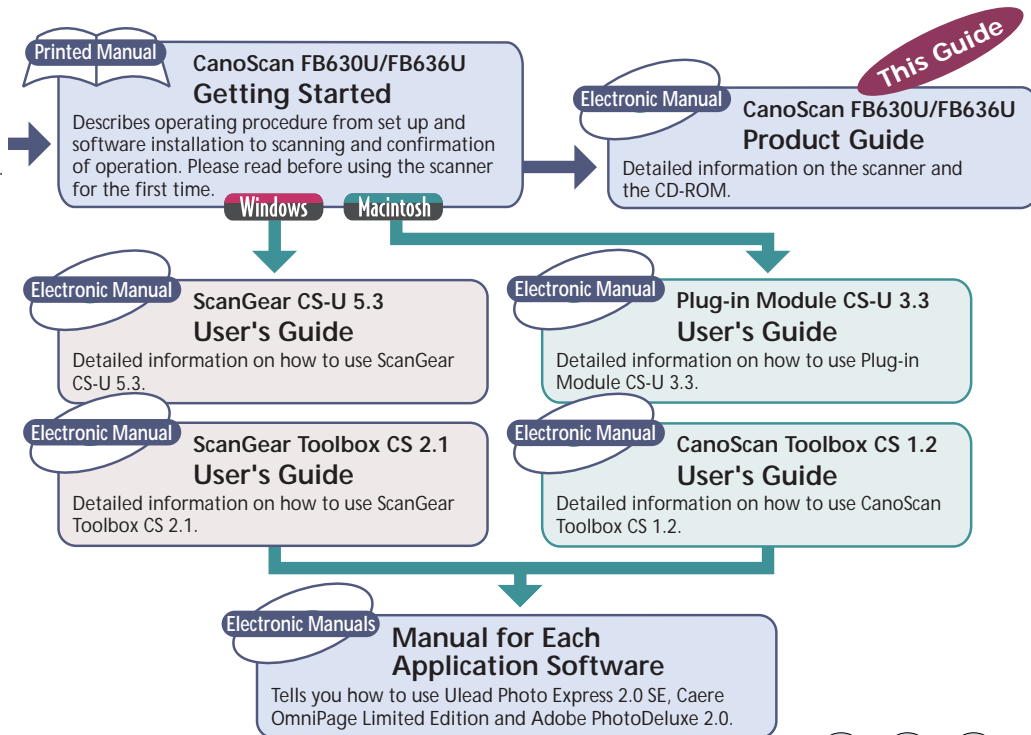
Printed Manual

CanoScan FB630U/FB636U
Getting Started

Describes operating procedure from set up and software installation to scanning and confirmation of operation. Please read before using the scanner for the first time.

This Guide

Electronic Manual

CanoScan FB630U/FB636U
Product Guide

Detailed information on the scanner and the CD-ROM.

Windows

Macintosh

Electronic Manual

ScanGear CS-U 5.3
User's Guide

Detailed information on how to use ScanGear CS-U 5.3.

Electronic Manual

Plug-in Module CS-U 3.3
User's Guide

Detailed information on how to use Plug-in Module CS-U 3.3.

Electronic Manual

ScanGear Toolbox CS 2.1
User's Guide

Detailed information on how to use ScanGear Toolbox CS 2.1.

Electronic Manual

CanoScan Toolbox CS 1.2
User's Guide

Detailed information on how to use CanoScan Toolbox CS 1.2.

Electronic Manuals

Manual for Each Application Software

Tells you how to use Ulead Photo Express 2.0 SE, Caere OmniPage Limited Edition and Adobe PhotoDeluxe 2.0.